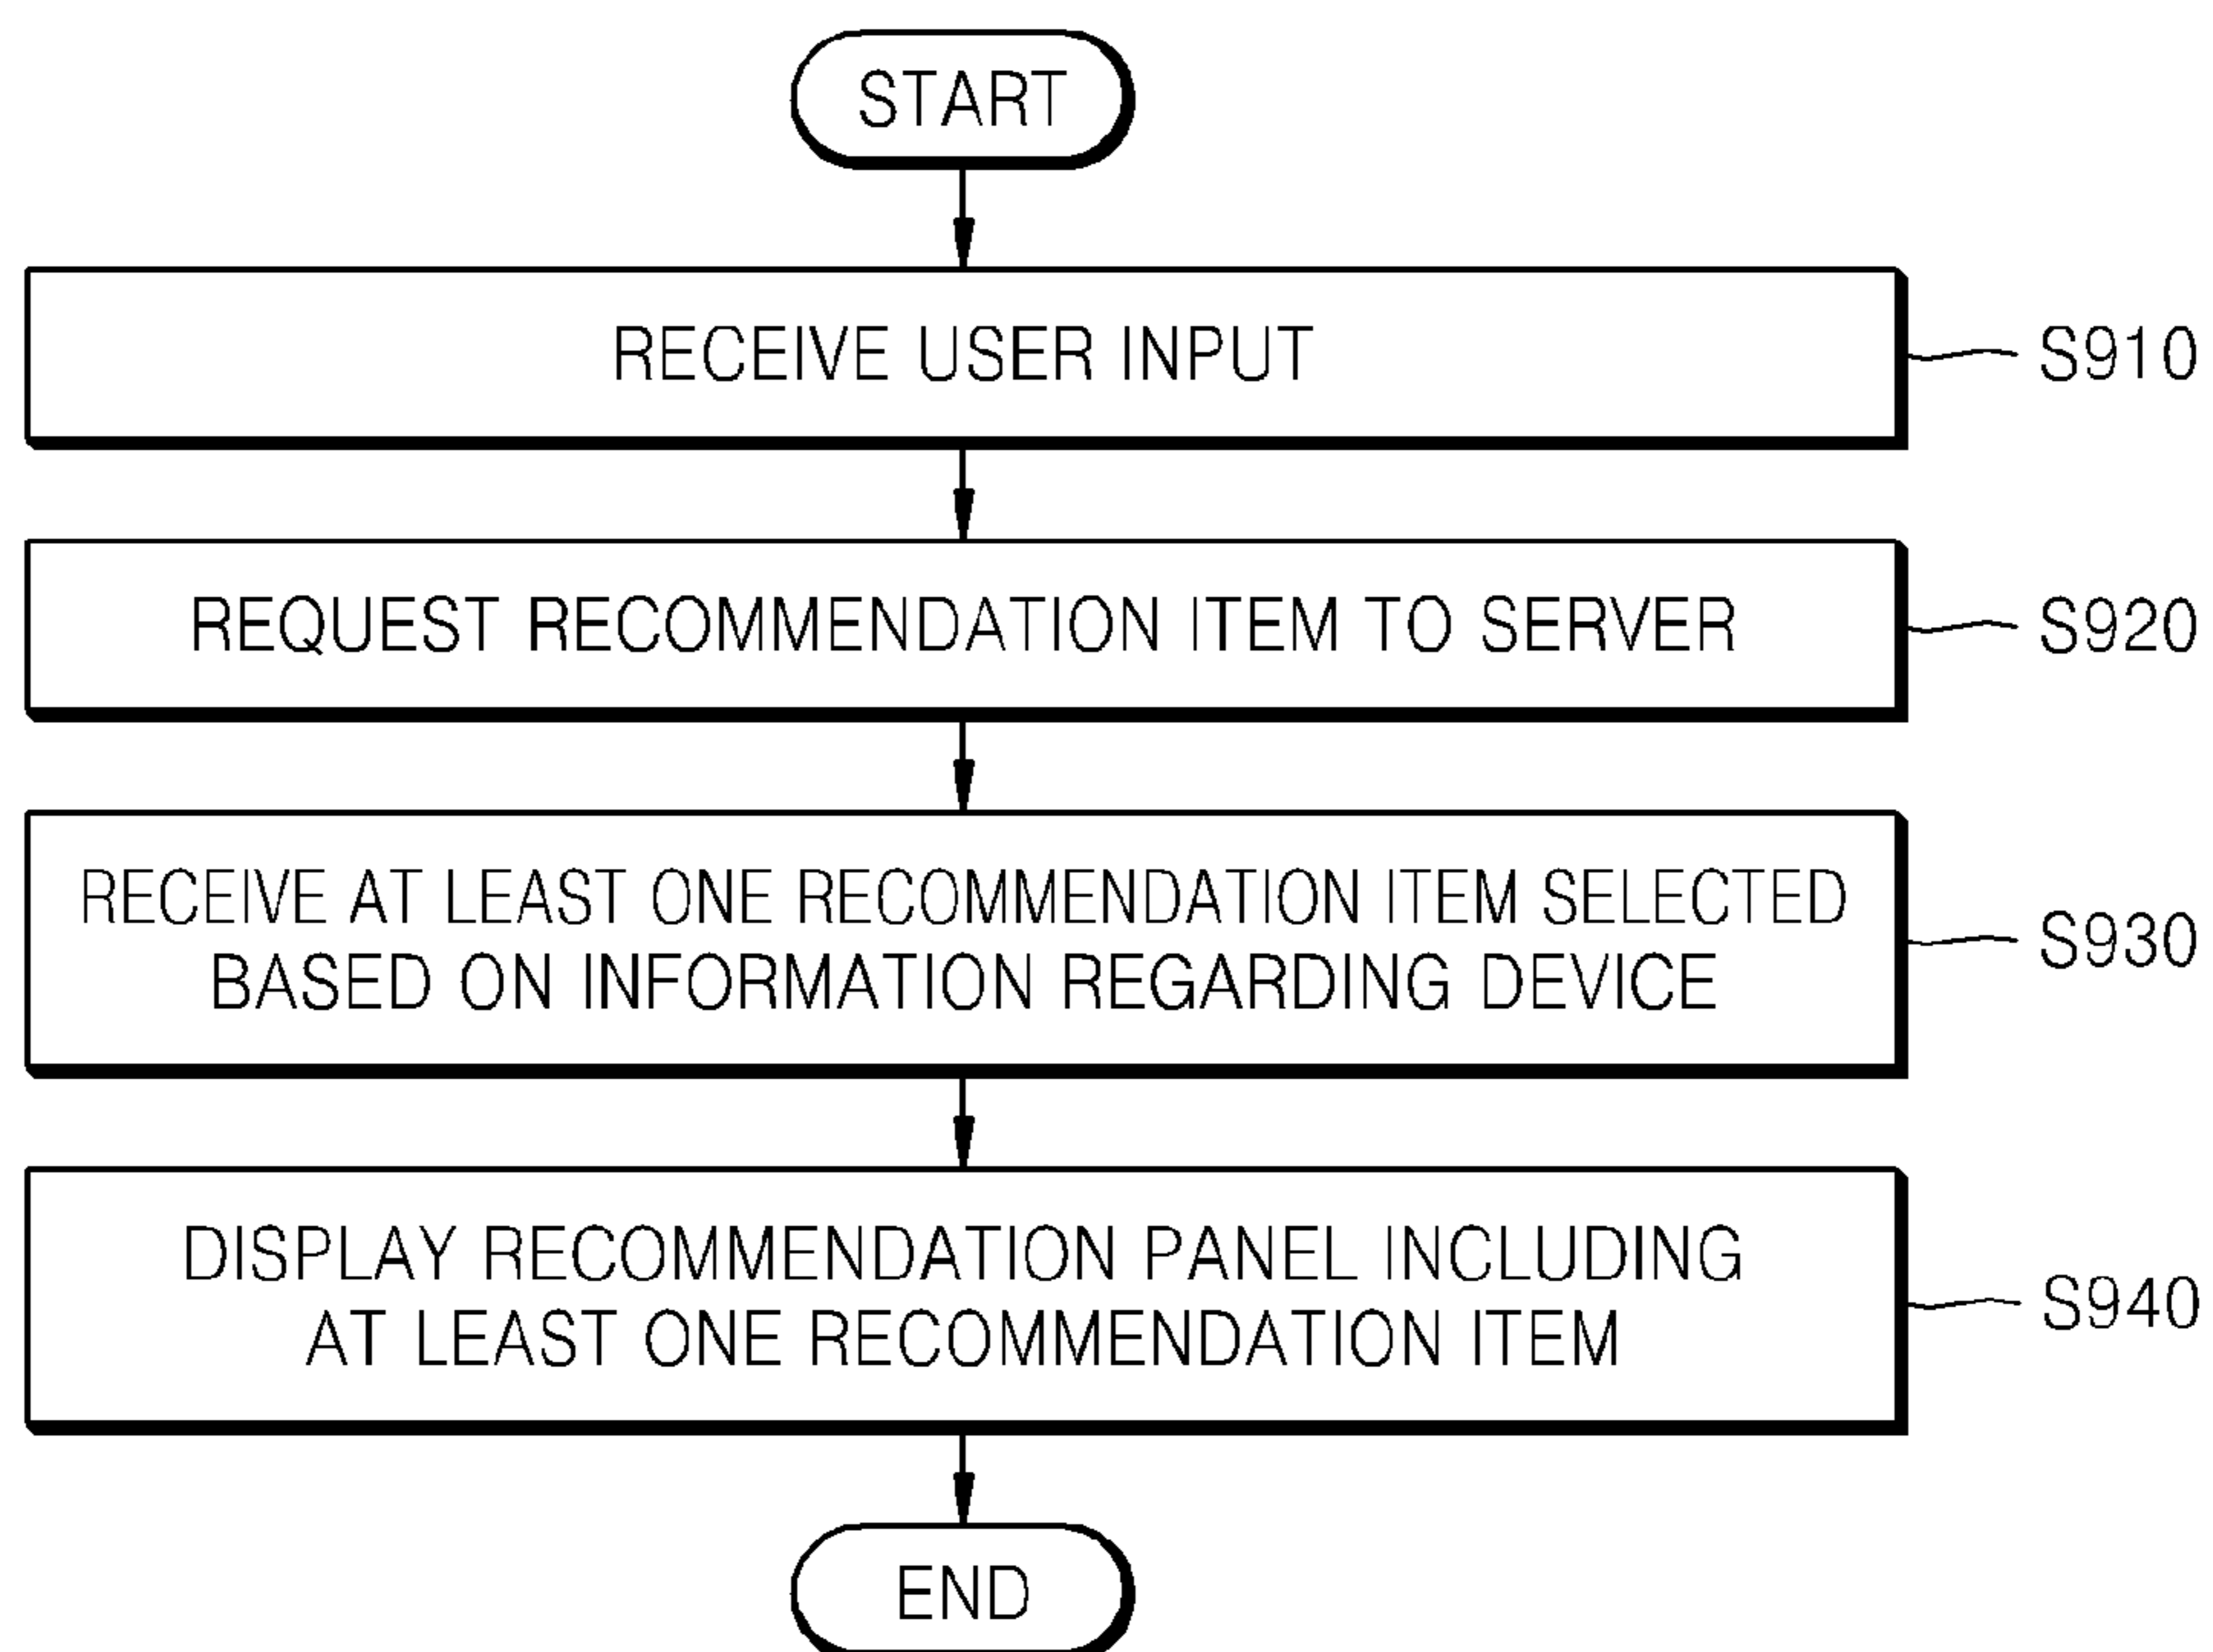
START

RECEIVE USER INPUT

S910

REQUEST RECOMMENDATION ITEM TO SERVER

S920

RECEIVE AT LEAST ONE RECOMMENDATION ITEM SELECTED BASED ON INFORMATION REGARDING DEVICE

S930

DISPLAY RECOMMENDATION PANEL INCLUDING AT LEAST ONE RECOMMENDATION ITEM

S940

END